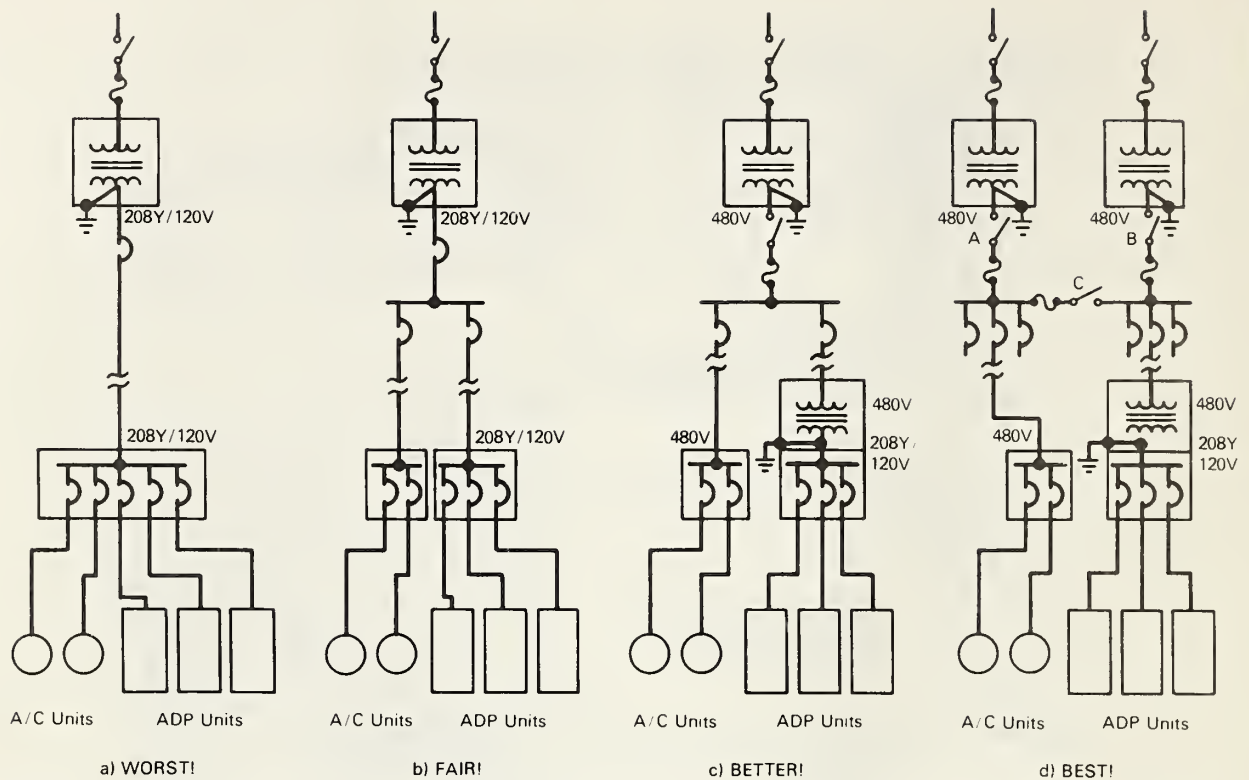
208Y/120V

208Y/120V

A/C Units ADP Units

a) WORST!

208Y/120V

208Y/120V

A/C Units ADP Units

b) FAIR!

480V

480V

480V

208Y/120V

A/C Units ADP Units

c) BETTER!

480V

A

480V

B

C

480V

480V

208Y 120V

A/C Units ADP Units

d) BEST!